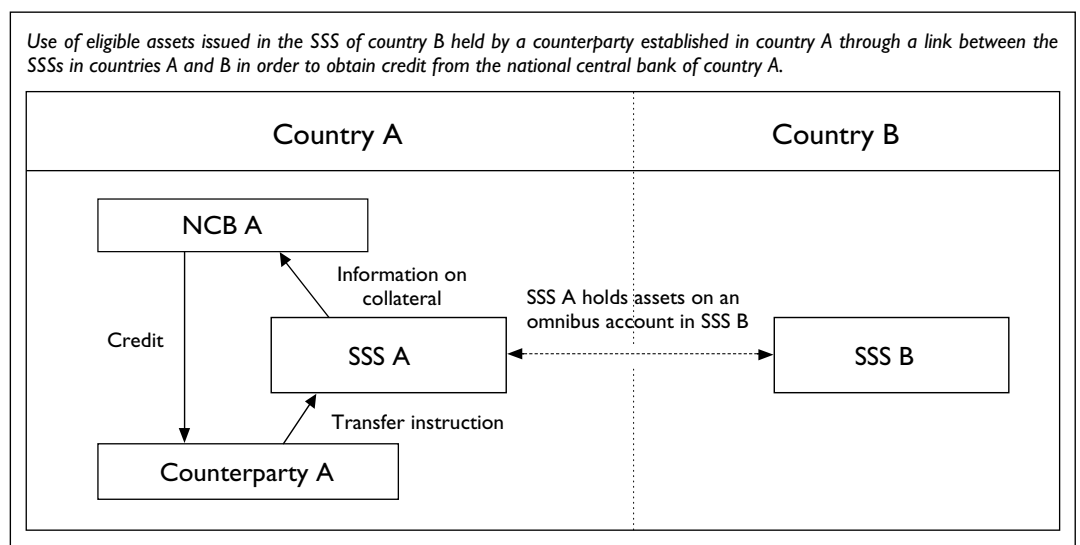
Use of eligible assets issued in the SSS of country B held by a counterparty established in country A through a link between the SSSs in countries A and B in order to obtain credit from the national central bank of country A.

Country A

Country B

NCB A

Information on collateral

SSS A holds assets on an omnibus account in SSS B

Credit

SSS A

SSS B

Transfer instruction

Counterparty A